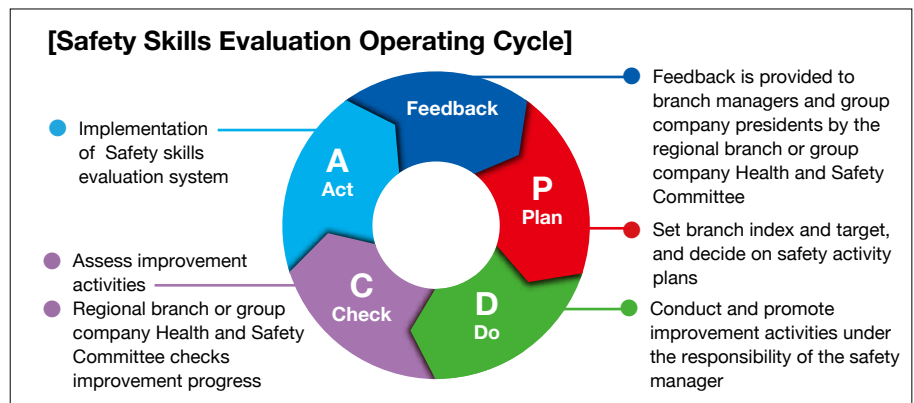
[Safety Skills Evaluation Operating Cycle]

Implementation of Safety skills evaluation system

Feedback

A
Act

P
Plan

C
Check

D
Do

Feedback is provided to branch managers and group company presidents by the regional branch or group company Health and Safety Committee

Set branch index and target, and decide on safety activity plans

Conduct and promote improvement activities under the responsibility of the safety manager

Assess improvement activities

Regional branch or group company Health and Safety Committee checks improvement progress